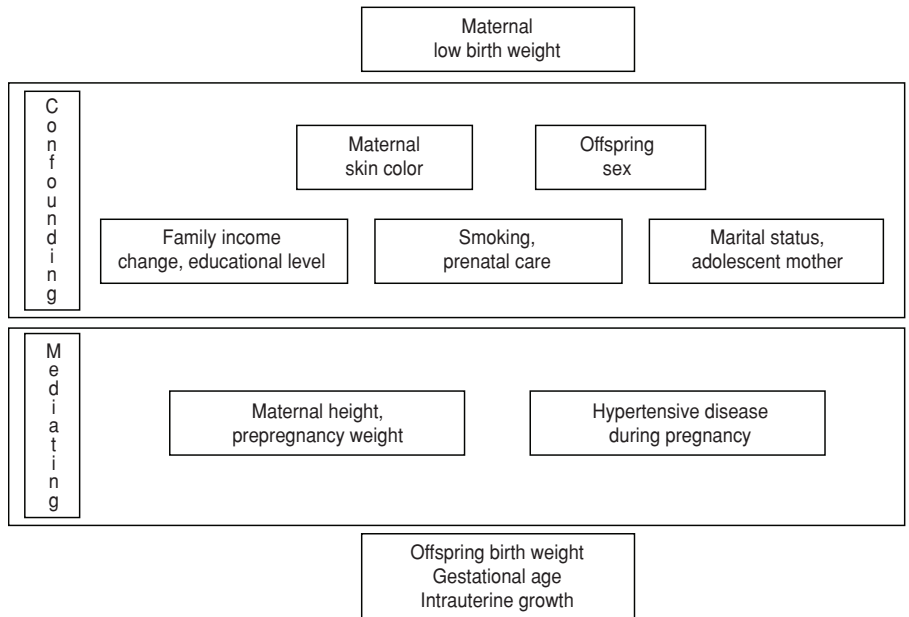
Maternal
low birth weight

Confounding

Maternal
skin color

Offspring
sex

Family income
change, educational level

Smoking,
prenatal care

Marital status,
adolescent mother

Mediating

Maternal height,
prepregnancy weight

Hypertensive disease
during pregnancy

Offspring birth weight
Gestational age
Intrauterine growth